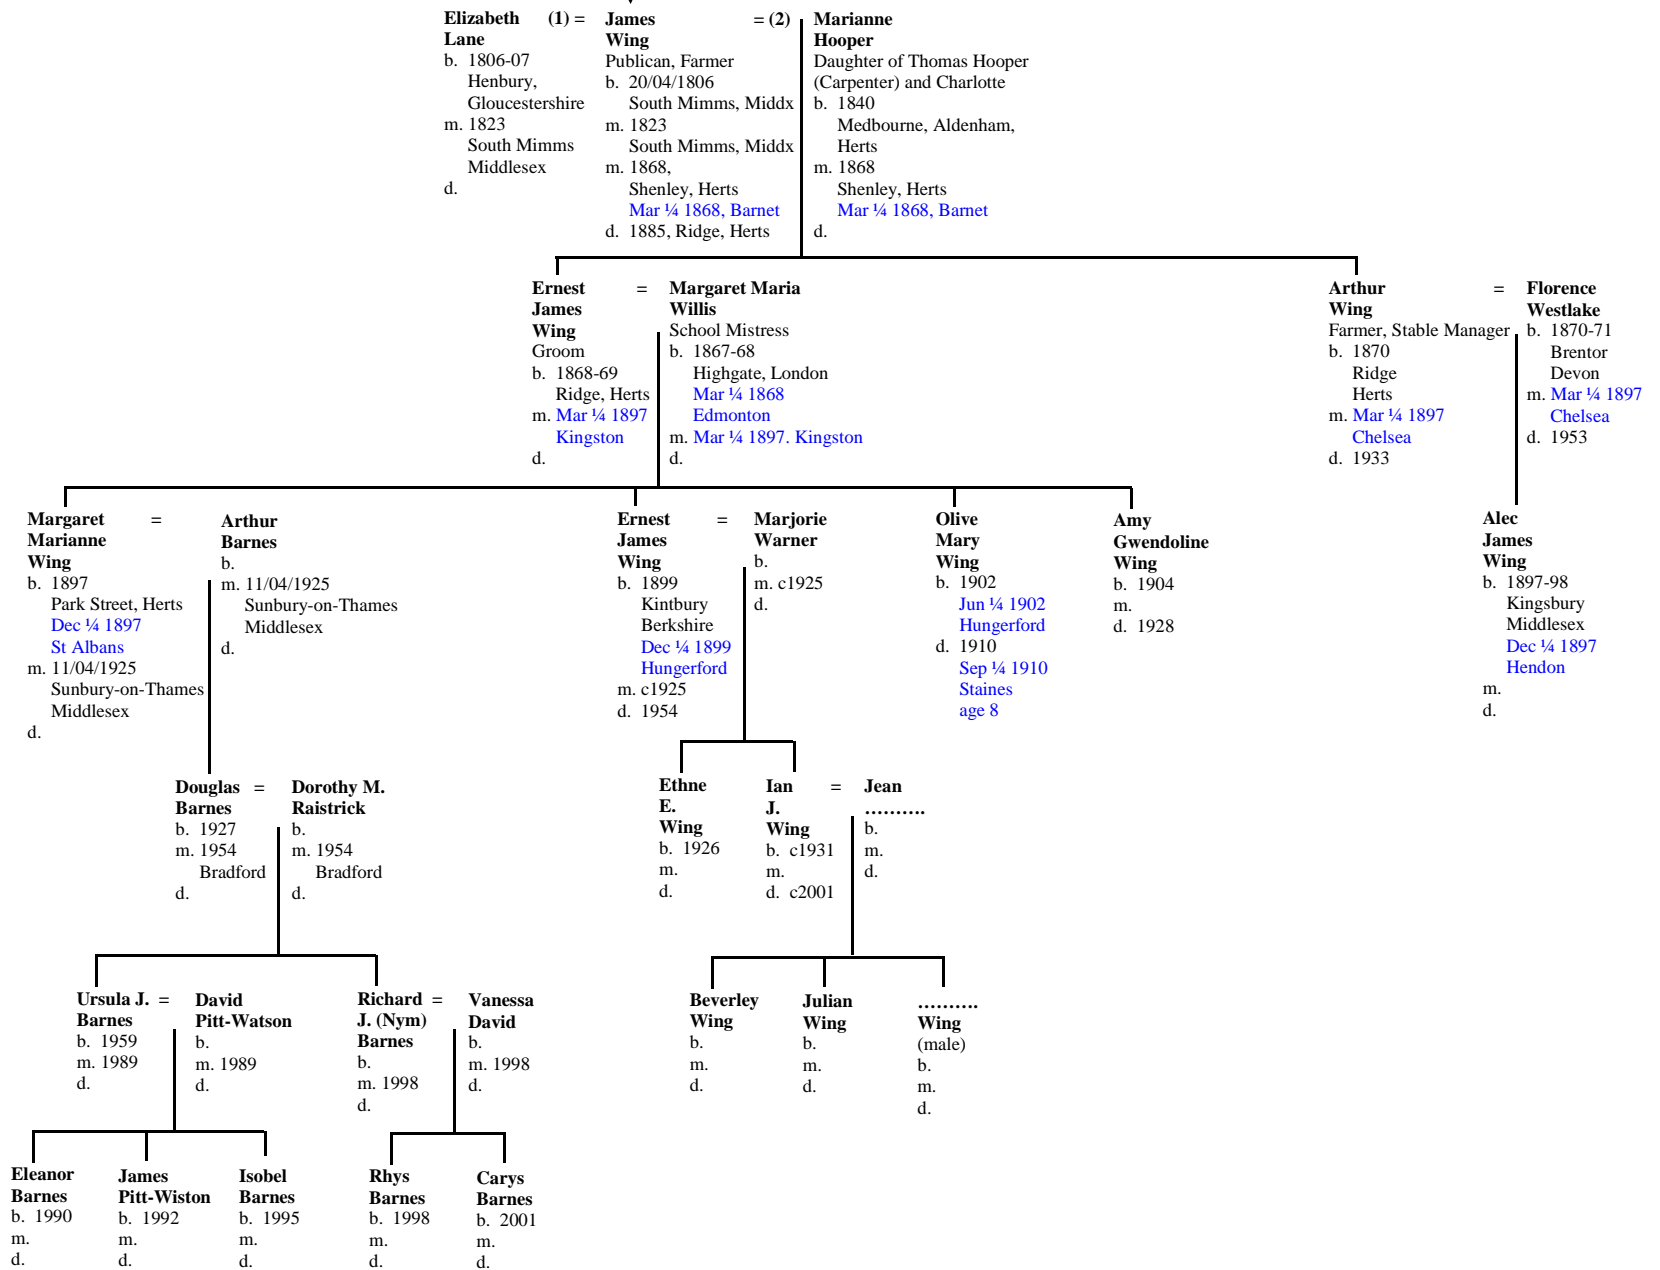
**Elizabeth Lane** (1) =
b. 1806-07
Henbury, Gloucestershire
m. 1823
South Mimms Middlesex
d.

**James Wing** = (2)
Publican, Farmer
b. 20/04/1806
South Mimms, Middx
m. 1823
South Mimms, Middx
m. 1868,
Shenley, Herts
Mar ¼ 1868, Barnet
d. 1885, Ridge, Herts

**Marianne Hooper**
Daughter of Thomas Hooper (Carpenter) and Charlotte
b. 1840
Medbourne, Aldenham, Herts
m. 1868
Shenley, Herts
Mar ¼ 1868, Barnet
d.

**Ernest James Wing** =
Groom
b. 1868-69
Ridge, Herts
m. Mar ¼ 1897
Kingston
d.

**Margaret Maria Willis**
School Mistress
b. 1867-68
Highgate, London
Mar ¼ 1868
Edmonton
m. Mar ¼ 1897. Kingston
d.

**Arthur Wing** =
Farmer, Stable Manager
b. 1870
Ridge
Herts
m. Mar ¼ 1897
Chelsea
d. 1933

**Florence Westlake**
b. 1870-71
Brentor
Devon
m. Mar ¼ 1897
Chelsea
d. 1953

**Margaret Marianne Wing** =
b. 1897
Park Street, Herts
Dec ¼ 1897
St Albans
m. 11/04/1925
Sunbury-on-Thames
Middlesex
d.

**Arthur Barnes**
b.
m. 11/04/1925
Sunbury-on-Thames
Middlesex
d.

**Ernest James Wing** =
b. 1899
Kintbury
Berkshire
Dec ¼ 1899
Hungerford
m. c1925
d. 1954

**Marjorie Warner**
b.
m. c1925
d.

**Olive Mary Wing**
b. 1902
Jun ¼ 1902
Hungerford
d. 1910
Sep ¼ 1910
Staines
age 8

**Amy Gwendoline Wing**
b. 1904
m.
d. 1928

**Alec James Wing**
b. 1897-98
Kingsbury
Middlesex
Dec ¼ 1897
Hendon
m.
d.

**Douglas Barnes** =
b. 1927
m. 1954
Bradford
d.

**Dorothy M. Raistrick**
b.
m. 1954
Bradford
d.

**Ethne E. Wing**
b. 1926
m.
d.

**Ian J. Wing** =
b. c1931
m.
d. c2001

**Jean ..........**
b.
m.
d.

**Ursula J. Barnes** =
b. 1959
m. 1989
d.

**David Pitt-Watson**
b.
m. 1989
d.

**Richard J. (Nym) Barnes** =
b.
m. 1998
d.

**Vanessa David**
b.
m. 1998
d.

**Beverley Wing**
b.
m.
d.

**Julian Wing**
b.
m.
d.

**.......... Wing**
(male)
b.
m.
d.

**Eleanor Barnes**
b. 1990
m.
d.

**James Pitt-Wiston**
b. 1992
m.
d.

**Isobel Barnes**
b. 1995
m.
d.

**Rhys Barnes**
b. 1998
m.
d.

**Carys Barnes**
b. 2001
m.
d.